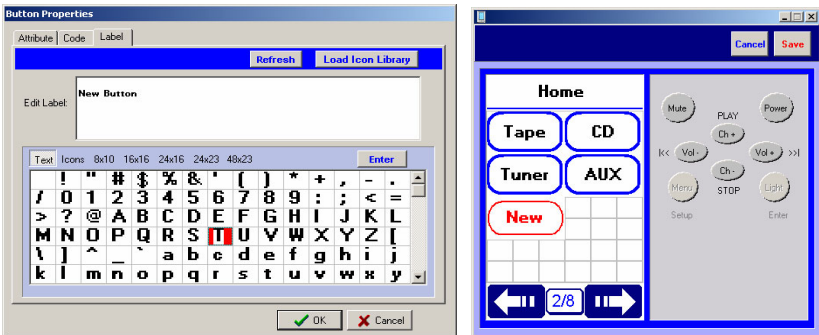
Button Properties

Attribute Code Label

Refresh Load Icon Library

Edit Label: New Button

Text Icons 8x10 16x16 24x16 24x23 48x23 Enter

| | ! | " | # | $ | % | & | ' | ( | ) | * | + | , | - | . |
|---|---|---|---|---|---|---|---|---|---|---|---|---|---|---|
| / | 0 | 1 | 2 | 3 | 4 | 5 | 6 | 7 | 8 | 9 | : | ; | < | = |
| > | ? | @ | A | B | C | D | E | F | G | H | I | J | K | L |
| M | N | O | P | Q | R | S | T | U | V | W | X | Y | Z | [ |
| \ | ] | ^ | _ | ` | a | b | c | d | e | f | g | h | i | j |
| k | l | m | n | o | p | q | r | s | t | u | v | w | x | y |

OK Cancel

Cancel Save

Home

Tape CD

Tuner AUX

New

2/8

Mute Power
PLAY
Ch +
|<< Vol - Vol + >>|
Ch -
Menu STOP Light
Setup Enter